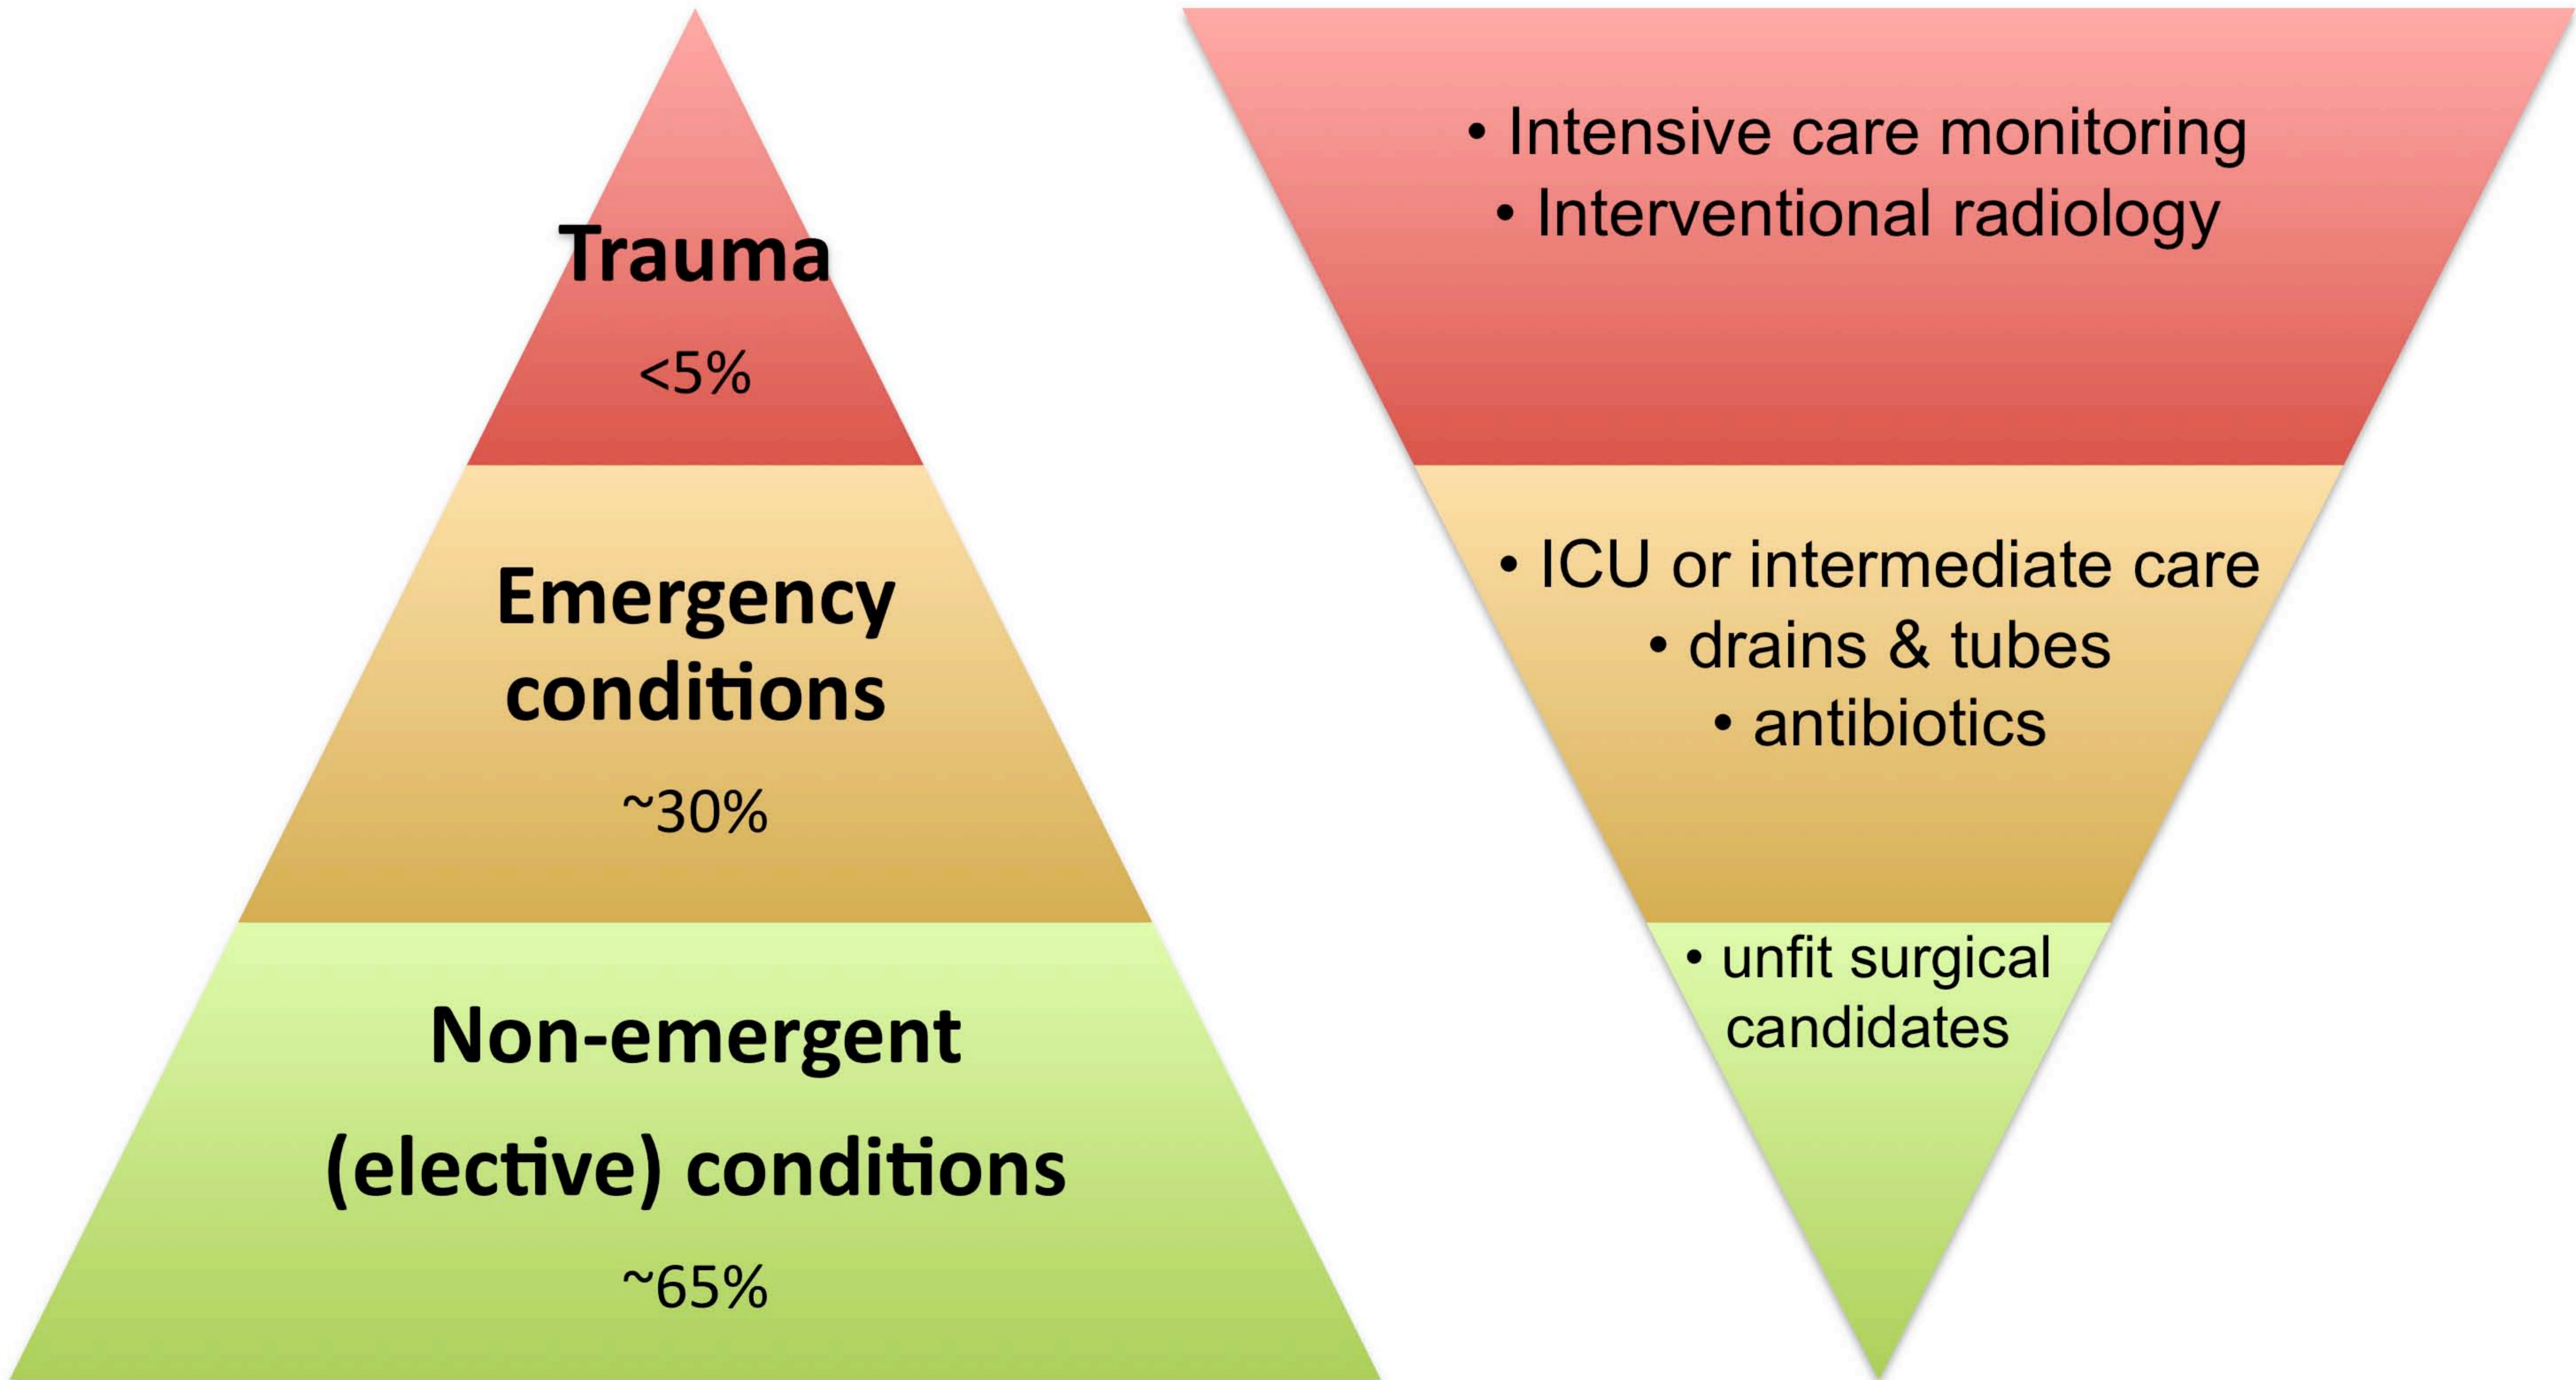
Trauma

<5%

Emergency conditions

~30%

Non-emergent (elective) conditions

~65%

• Intensive care monitoring
• Interventional radiology

• ICU or intermediate care
• drains & tubes
• antibiotics

• unfit surgical candidates